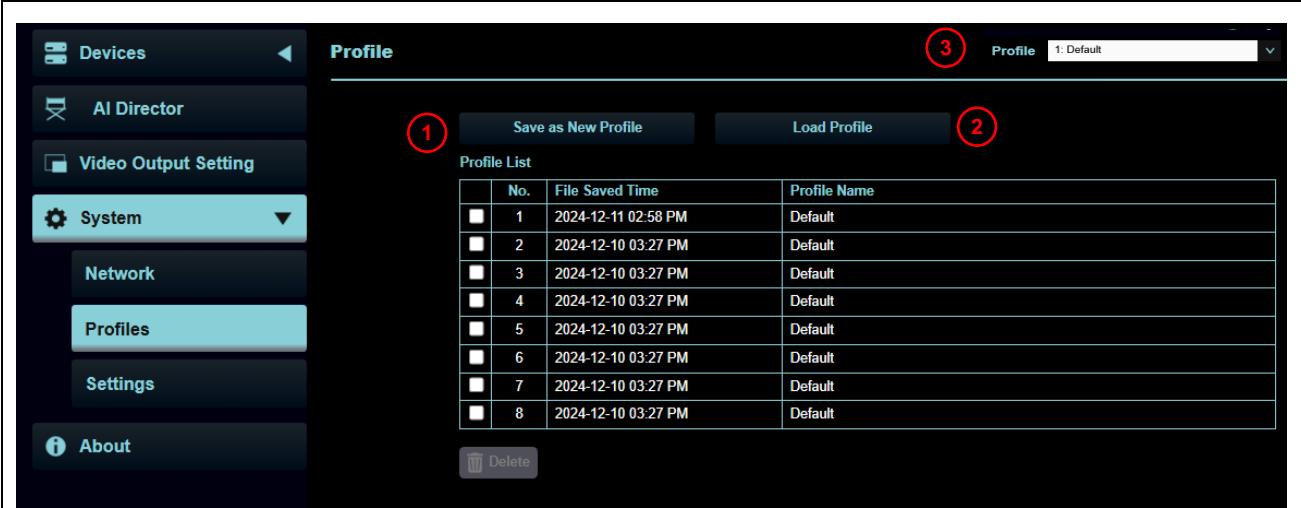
Devices
AI Director
Video Output Setting
System
Network
Profiles
Settings
About

Profile

3 Profile 1: Default

1 Save as New Profile
Load Profile 2

Profile List

| | No. | File Saved Time | Profile Name |
|---|---|---|---|
| | 1 | 2024-12-11 02:58 PM | Default |
| | 2 | 2024-12-10 03:27 PM | Default |
| | 3 | 2024-12-10 03:27 PM | Default |
| | 4 | 2024-12-10 03:27 PM | Default |
| | 5 | 2024-12-10 03:27 PM | Default |
| | 6 | 2024-12-10 03:27 PM | Default |
| | 7 | 2024-12-10 03:27 PM | Default |
| | 8 | 2024-12-10 03:27 PM | Default |

Delete